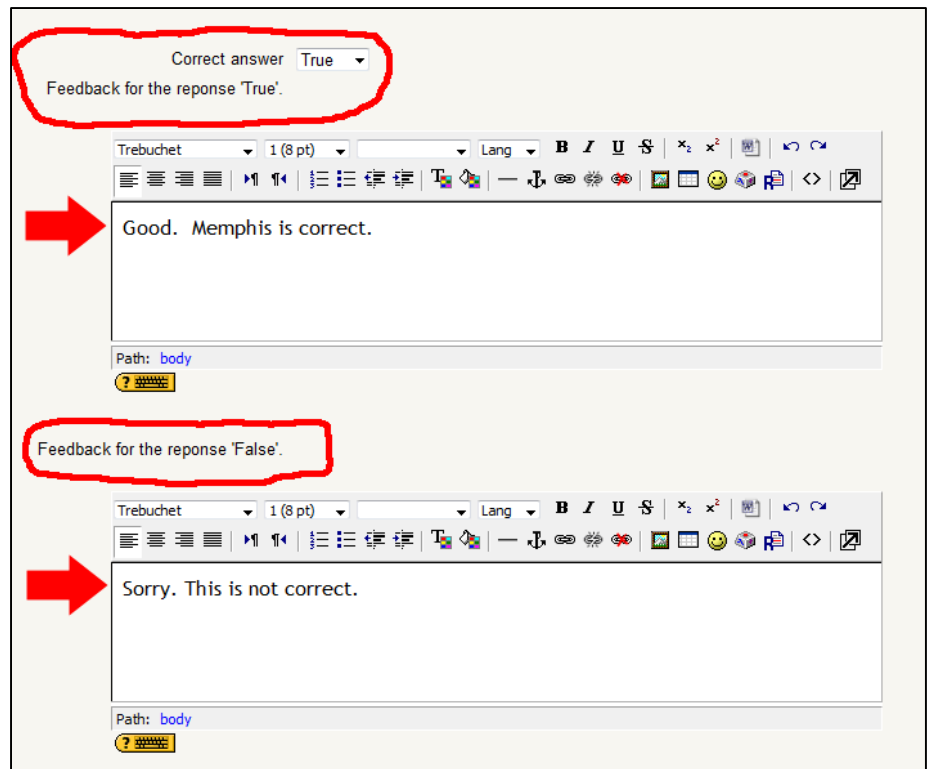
Correct answer True

Feedback for the reponse 'True'.

Trebuchet 1 (8 pt) Lang B I U S $x_2$ $x^2$

Good. Memphis is correct.

Path: body

Feedback for the reponse 'False'.

Trebuchet 1 (8 pt) Lang B I U S $x_2$ $x^2$

Sorry. This is not correct.

Path: body